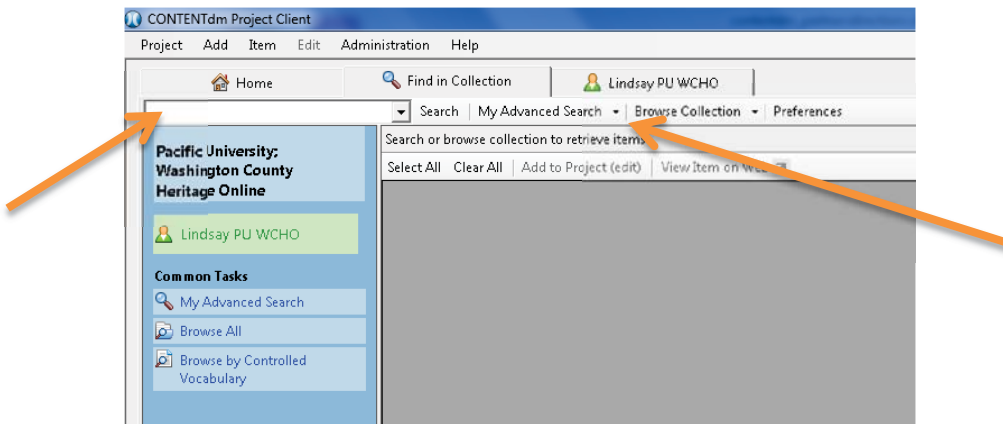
CONTENTdm Project Client

Project Add Item Edit Administration Help

Home Find in Collection Lindsay PU WCHO

Search My Advanced Search Browse Collection Preferences

Search or browse collection to retrieve items

Select All Clear All Add to Project (edit) View Item on Web

Pacific University: Washington County Heritage Online

Lindsay PU WCHO

Common Tasks

My Advanced Search

Browse All

Browse by Controlled Vocabulary